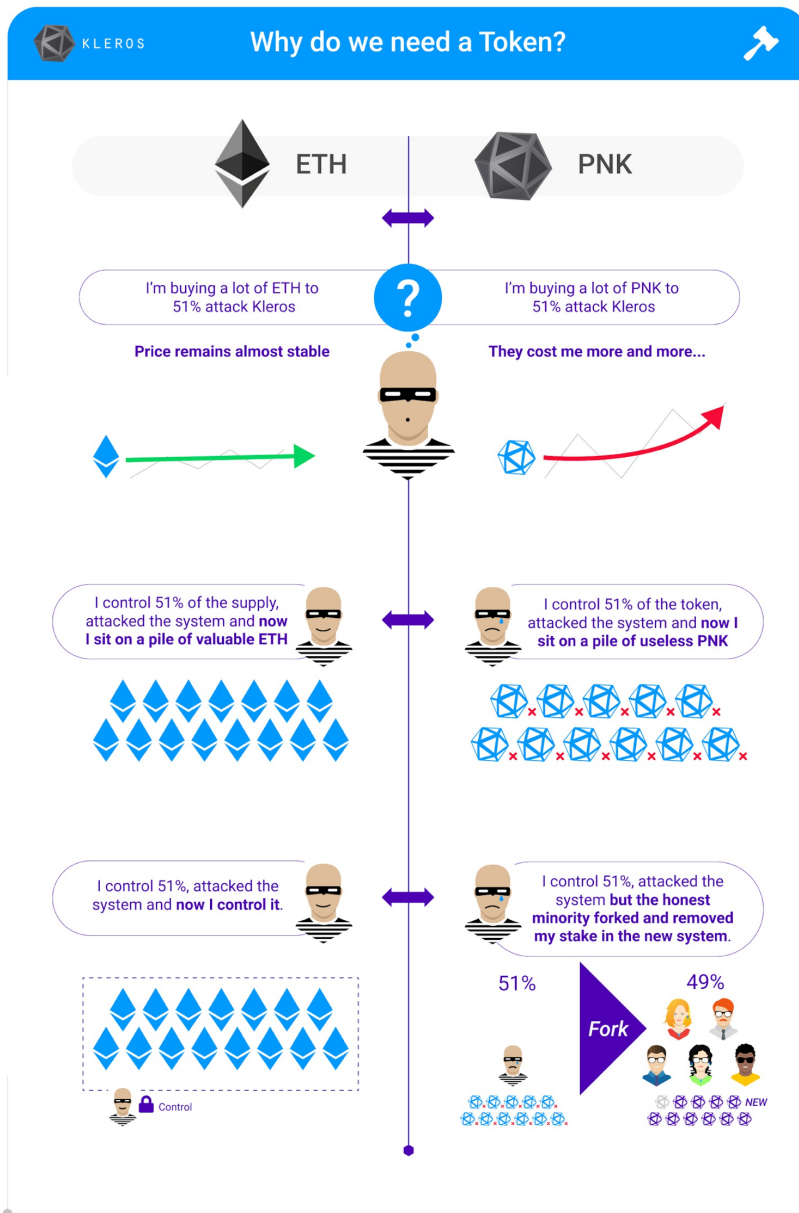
KLEROS

Why do we need a Token?

ETH

PNK

I'm buying a lot of ETH to 51% attack Kleros

?

I'm buying a lot of PNK to 51% attack Kleros

Price remains almost stable

They cost me more and more...

I control 51% of the supply, attacked the system and now I sit on a pile of valuable ETH

I control 51% of the token, attacked the system and now I sit on a pile of useless PNK

I control 51%, attacked the system and now I control it.

I control 51%, attacked the system but the honest minority forked and removed my stake in the new system.

51%

Fork

49%

Control

NEW